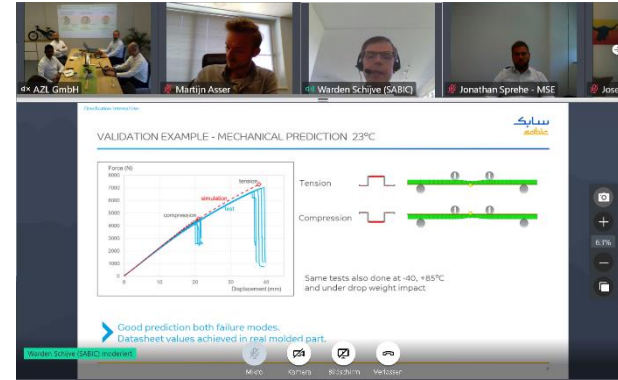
AZL GmbH
Martijn Asser
Warden Schijve (SABIC)
Jonathan Sprehe - MSE
Jose

Classification: Internal Use

VALIDATION EXAMPLE - MECHANICAL PREDICTION 23ºC

سابك
sabic

Force (N)
7000
6000
5000
4000
3000
2000
1000
0
0
10
20
30
40
Displacement (mm)
tension
simulation
test
compression

Tension
Compression

Same tests also done at -40, +85ºC and under drop weight impact

Good prediction both failure modes.
Datasheet values achieved in real molded part.

Warden Schijve (SABIC) moderiert

Mikro
Kamera
Bildschirm
Verlassen

61%